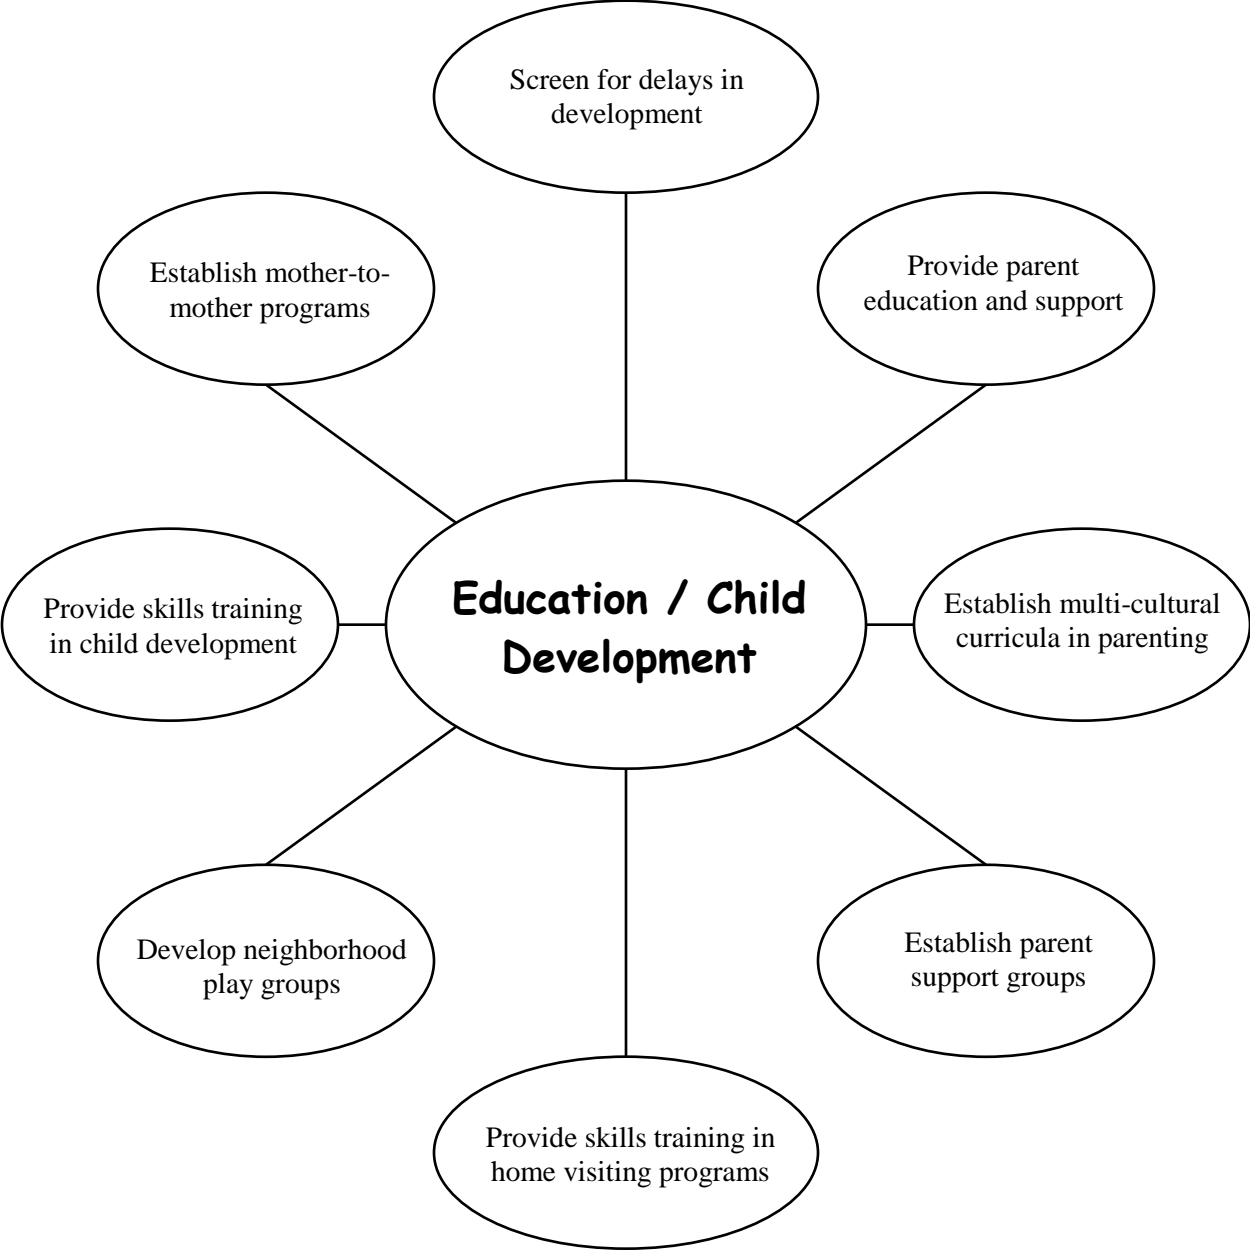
Screen for delays in development

Establish mother-to-mother programs

Provide parent education and support

Provide skills training in child development

Education / Child Development

Establish multi-cultural curricula in parenting

Develop neighborhood play groups

Establish parent support groups

Provide skills training in home visiting programs